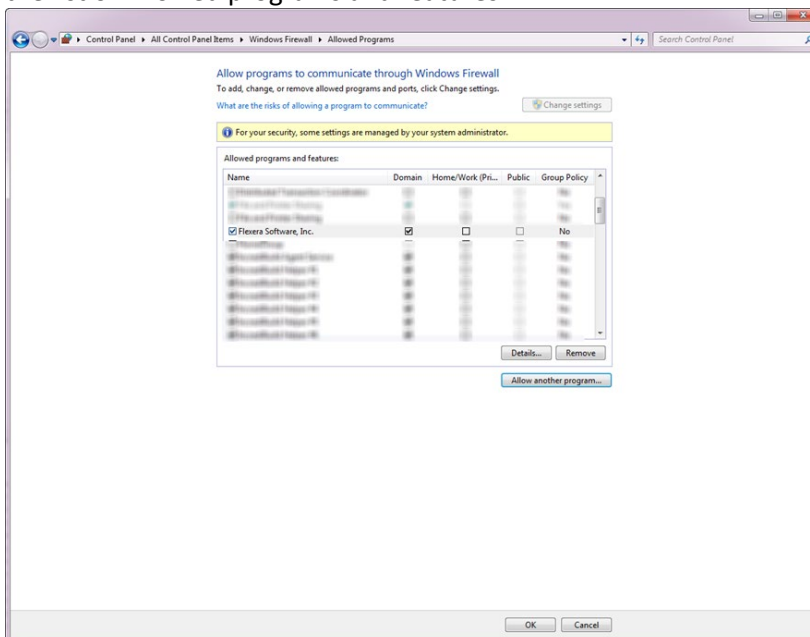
Control Panel ▸ All Control Panel Items ▸ Windows Firewall ▸ Allowed Programs

Search Control Panel

Allow programs to communicate through Windows Firewall

To add, change, or remove allowed programs and ports, click Change settings.

What are the risks of allowing a program to communicate?

Change settings

For your security, some settings are managed by your system administrator.

Allowed programs and features:

| Name | Domain | Home/Work (Pri... | Public | Group Policy |
|---|---|---|---|---|
| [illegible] | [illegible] | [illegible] | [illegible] | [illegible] |
| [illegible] | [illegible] | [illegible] | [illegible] | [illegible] |
| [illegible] | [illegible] | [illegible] | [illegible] | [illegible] |
| ☑ Flexera Software, Inc. | ☑ | ☐ | ☐ | No |
| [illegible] | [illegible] | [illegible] | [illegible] | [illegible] |

Details... Remove

Allow another program...

OK Cancel